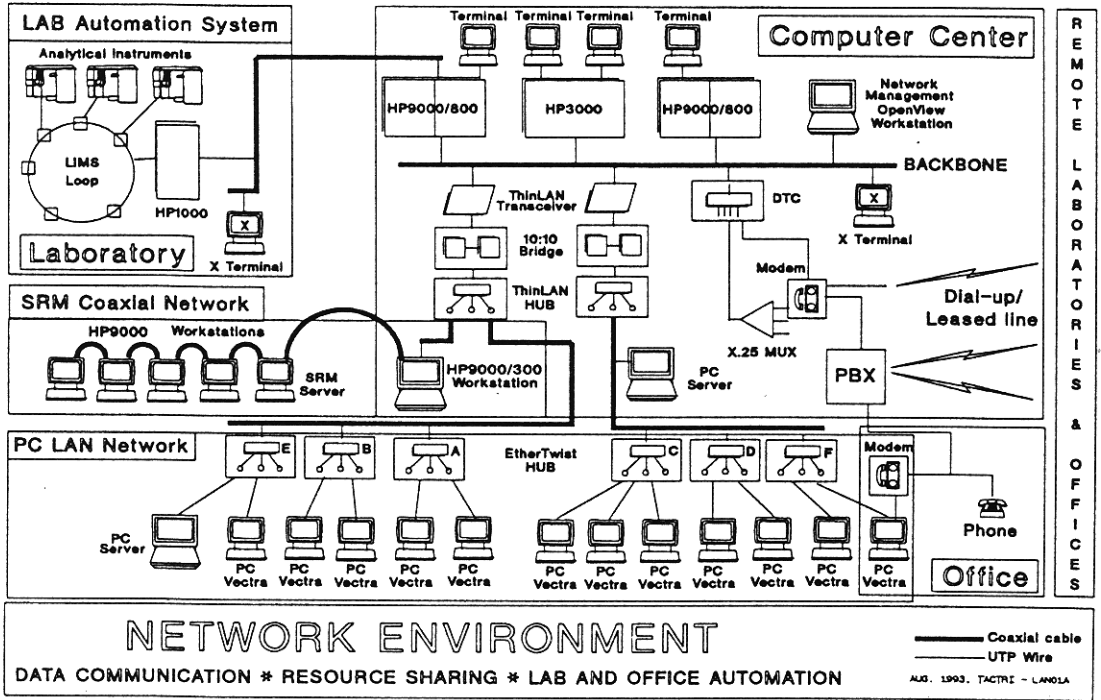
LAB Automation System

Analytical Instruments

LIMS Loop

HP1000

X

X Terminal

Laboratory

Terminal Terminal Terminal Terminal

Computer Center

HP9000/800

HP3000

HP9000/800

Network Management OpenView Workstation

BACKBONE

ThinLAN Transceiver

DTC

X

X Terminal

10:10 Bridge

ThinLAN HUB

Modem

Dial-up/ Leased line

X.25 MUX

PBX

SRM Coaxial Network

HP9000 Workstations

SRM Server

HP9000/300 Workstation

PC Server

R E M O T E L A B O R A T O R I E S & O F F I C E S

PC LAN Network

E

B

A

EtherTwist HUB

C

D

F

Modem

Phone

PC Server

PC Vectra

PC Vectra

PC Vectra

PC Vectra

PC Vectra

PC Vectra

PC Vectra

PC Vectra

PC Vectra

PC Vectra

PC Vectra

PC Vectra

Office

NETWORK ENVIRONMENT

DATA COMMUNICATION * RESOURCE SHARING * LAB AND OFFICE AUTOMATION

Coaxial cable

UTP Wire

AUG. 1993. TACTRI - LANOLA